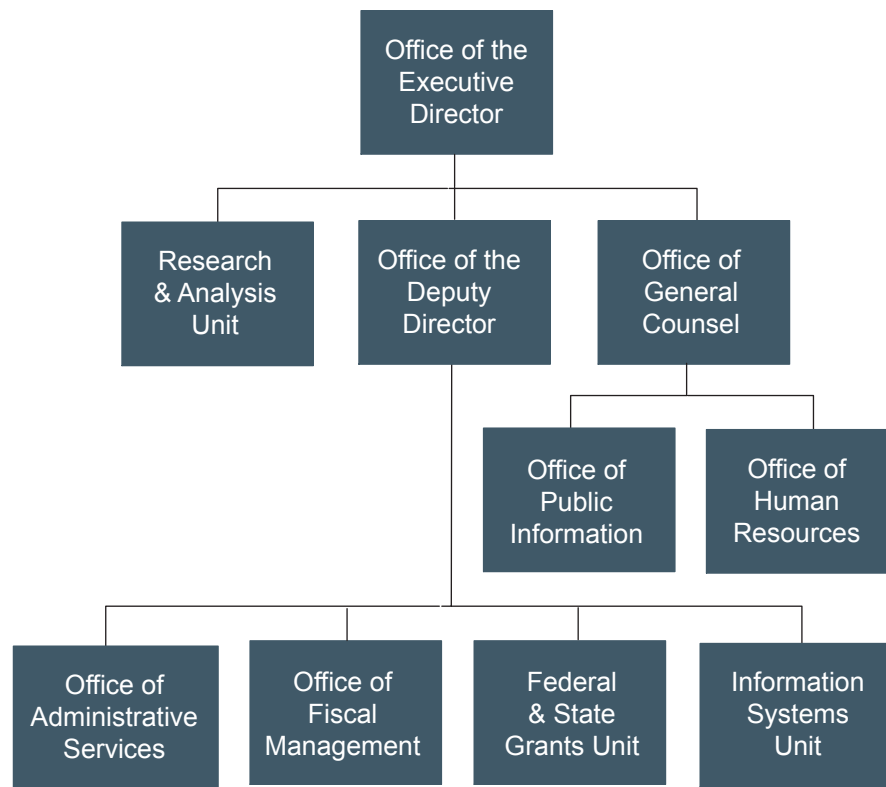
Office of the Executive Director

Research & Analysis Unit

Office of the Deputy Director

Office of General Counsel

Office of Public Information

Office of Human Resources

Office of Administrative Services

Office of Fiscal Management

Federal & State Grants Unit

Information Systems Unit